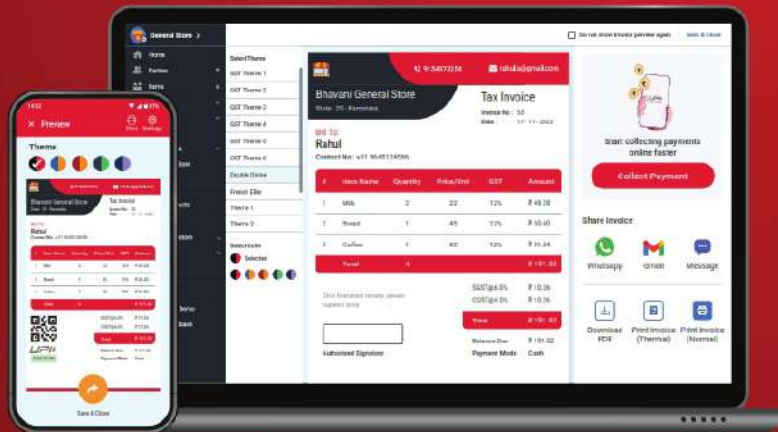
General Store

Home

Parties

Items

Do not show invoice preview again

Save & Close

Select Theme

GST Theme 1

GST Theme 2

GST Theme 3

GST Theme 4

GST Theme 5

GST Theme 6

Double Divine

French Elite

Theme 1

Theme 2

Select color

Selected

Bhavani General Store

State: 29 - Karnataka

+91 9497XXXX

rahul@gmail.com

Tax Invoice

Invoice No.: 53

Date: 17-11-2022

Bill To:

Rahul

Contact No: +91 9645134586

| # | Item Name | Quantity | Price/Unit | GST | Amount |
|---|---|---|---|---|---|
| 1 | Milk | 2 | 22 | 12% | ₹ 49.28 |
| 2 | Bread | 1 | 45 | 12% | ₹ 50.40 |
| 3 | Coffee | 1 | 80 | 12% | ₹ 91.24 |
| | Total | 4 | | | ₹ 191.82 |

One Hundred ninety eleven rupees only

SGST@6.0% ₹ 10.26

CGST@6.0% ₹ 10.26

Total ₹ 191.82

Authorized Signatory

Balance Due ₹ 191.82

Payment Mode Cash

Start collecting payments online faster

Collect Payment

Share Invoice

WhatsApp

Gmail

Message

Download PDF

Print Invoice (Thermal)

Print Invoice (Normal)

14:32

Preview

Print

Settings

Theme

Bhavani General Store

Tax Invoice

Rahul

Save & Close